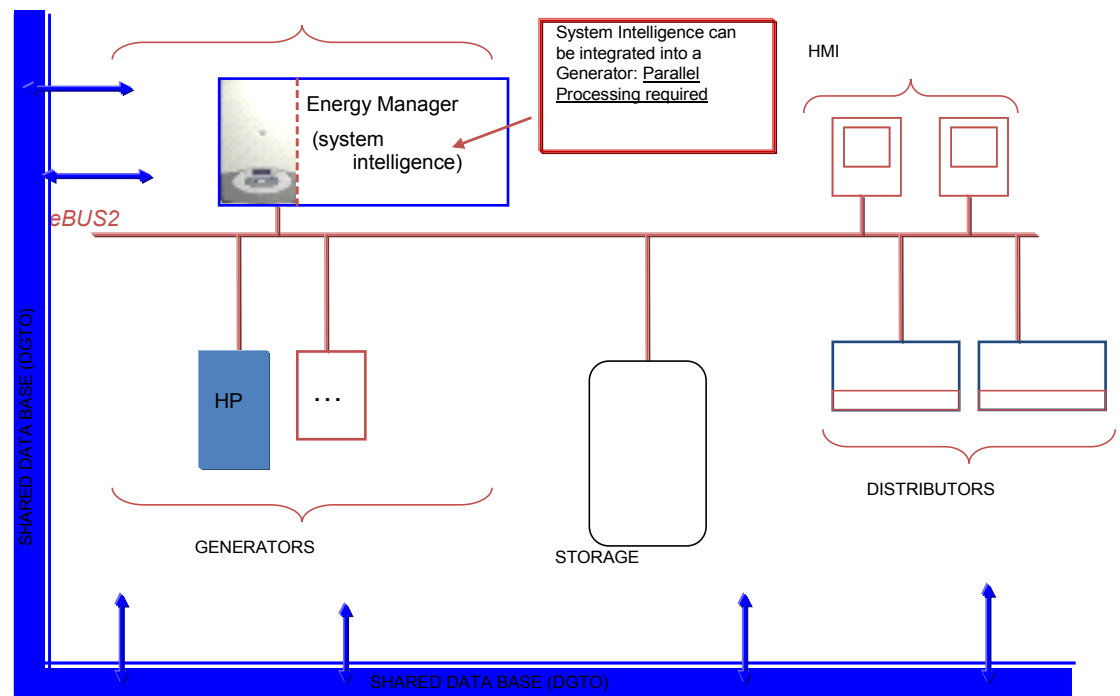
System Intelligence can be integrated into a Generator: Parallel Processing required

HMI

Energy Manager

(system intelligence)

eBUS2

SHARED DATA BASE (DGTO)

HP

...

GENERATORS

STORAGE

DISTRIBUTORS

SHARED DATA BASE (DGTO)